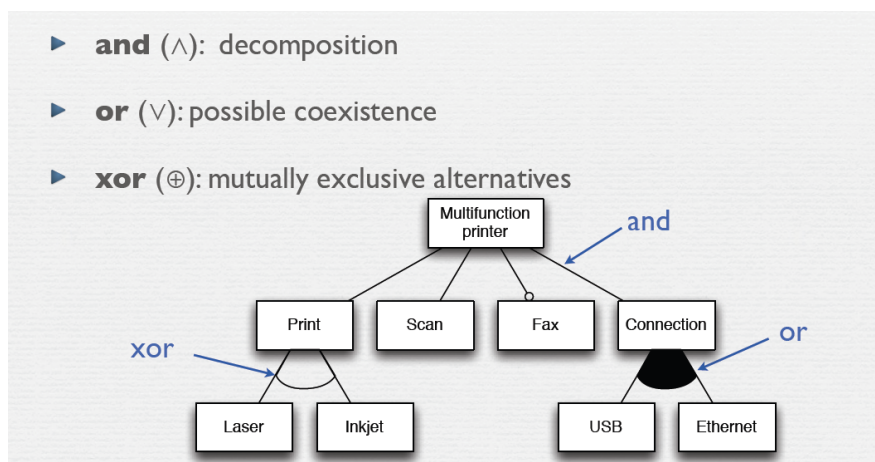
**and** ($\wedge$): decomposition

**or** ($\vee$): possible coexistence

**xor** ($\oplus$): mutually exclusive alternatives

Multifunction printer

and

Print

Scan

Fax

Connection

xor

or

Laser

Inkjet

USB

Ethernet